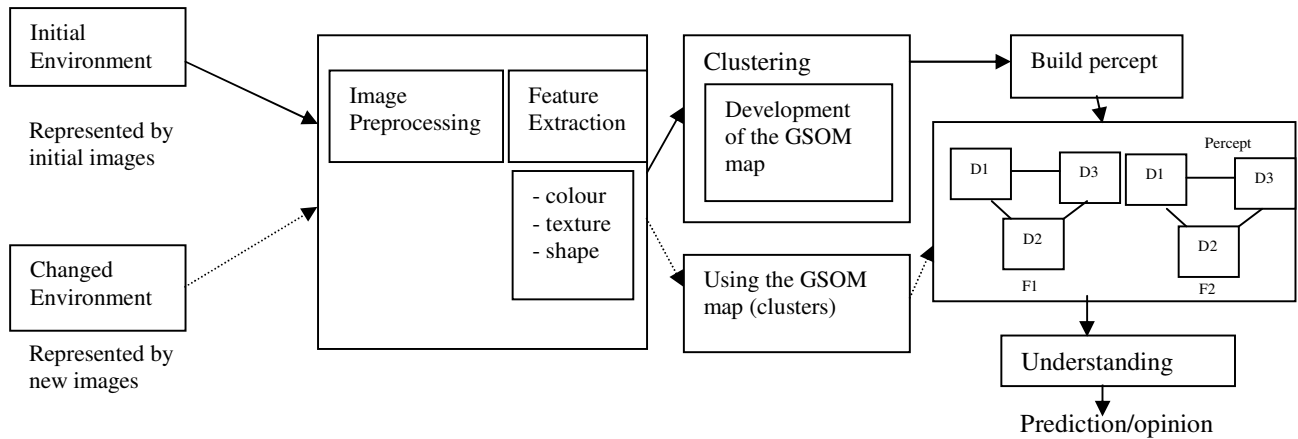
Initial Environment

Represented by initial images

Changed Environment

Represented by new images

Image Preprocessing

Feature Extraction

- colour
- texture
- shape

Clustering

Development of the GSOM map

Using the GSOM map (clusters)

Build percept

Percept

D1

D3

D2

F1

D1

D3

D2

F2

Understanding

Prediction/opinion